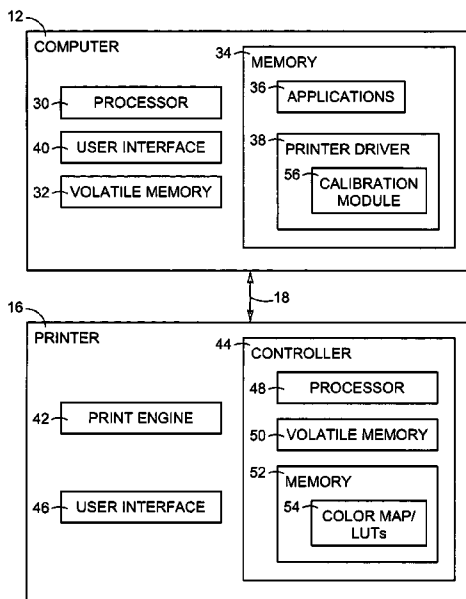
12
COMPUTER
34
MEMORY
30 PROCESSOR
36 APPLICATIONS
40 USER INTERFACE
38 PRINTER DRIVER
32 VOLATILE MEMORY
56 CALIBRATION MODULE
18
16
PRINTER
44
CONTROLLER
48 PROCESSOR
42 PRINT ENGINE
50 VOLATILE MEMORY
52 MEMORY
46 USER INTERFACE
54 COLOR MAP/ LUTs